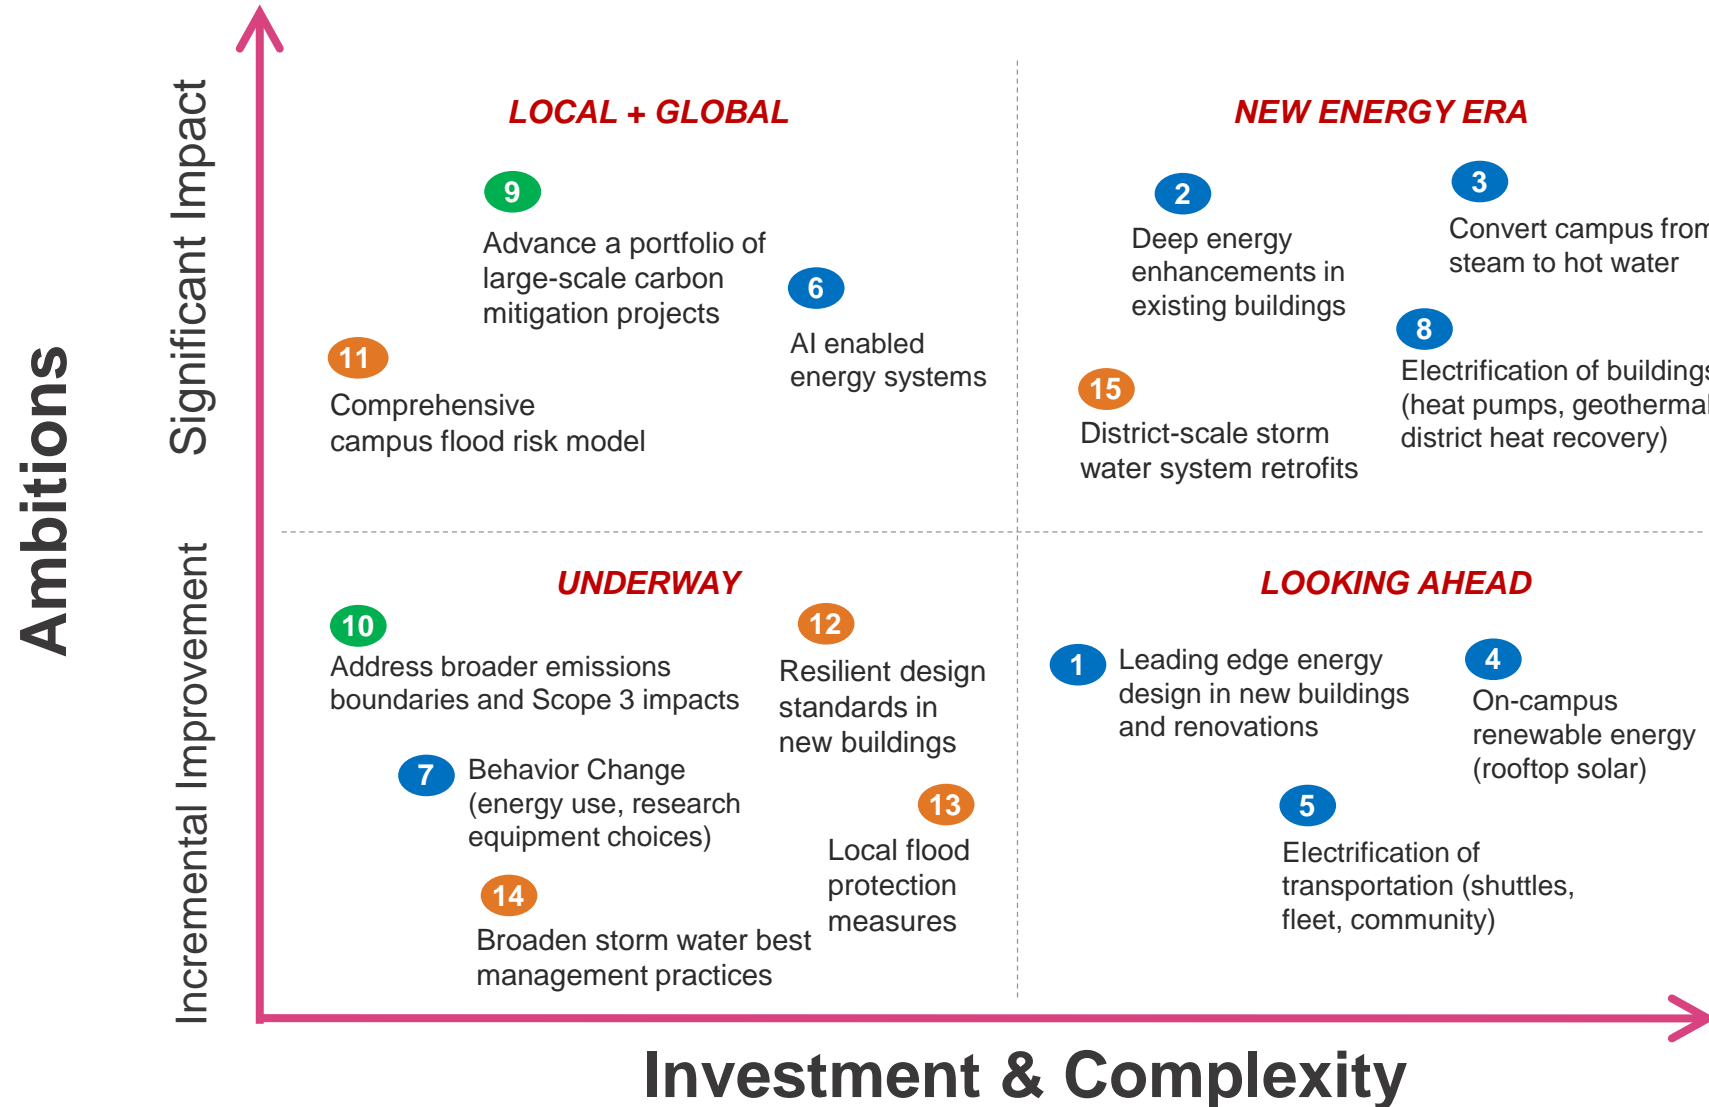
Ambitions

Significant Impact

Incremental Improvement

LOCAL + GLOBAL

9
Advance a portfolio of large-scale carbon mitigation projects

6
AI enabled energy systems

11
Comprehensive campus flood risk model

NEW ENERGY ERA

2
Deep energy enhancements in existing buildings

3
Convert campus from steam to hot water

8
Electrification of buildings (heat pumps, geothermal, district heat recovery)

15
District-scale storm water system retrofits

UNDERWAY

10
Address broader emissions boundaries and Scope 3 impacts

12
Resilient design standards in new buildings

7
Behavior Change (energy use, research equipment choices)

13
Local flood protection measures

14
Broaden storm water best management practices

LOOKING AHEAD

1
Leading edge energy design in new buildings and renovations

4
On-campus renewable energy (rooftop solar)

5
Electrification of transportation (shuttles, fleet, community)

Investment & Complexity